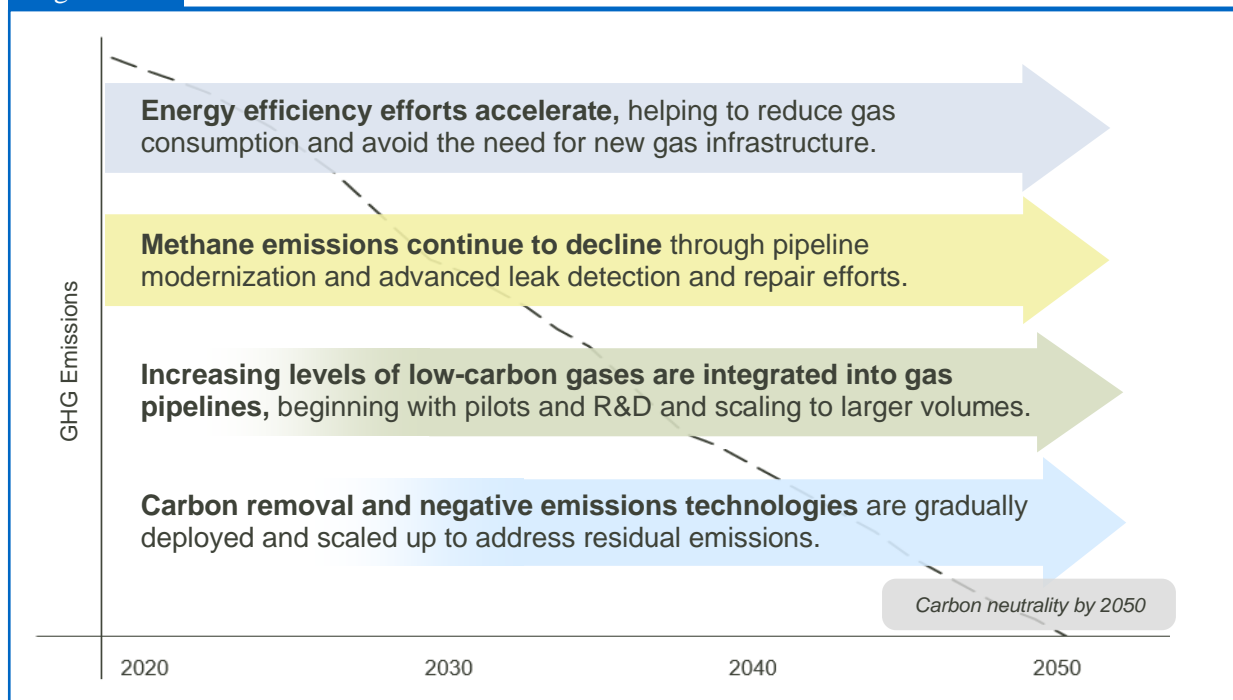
GHG Emissions

**Energy efficiency efforts accelerate,** helping to reduce gas consumption and avoid the need for new gas infrastructure.

**Methane emissions continue to decline** through pipeline modernization and advanced leak detection and repair efforts.

**Increasing levels of low-carbon gases are integrated into gas pipelines,** beginning with pilots and R&D and scaling to larger volumes.

**Carbon removal and negative emissions technologies** are gradually deployed and scaled up to address residual emissions.

*Carbon neutrality by 2050*

2020 2030 2040 2050